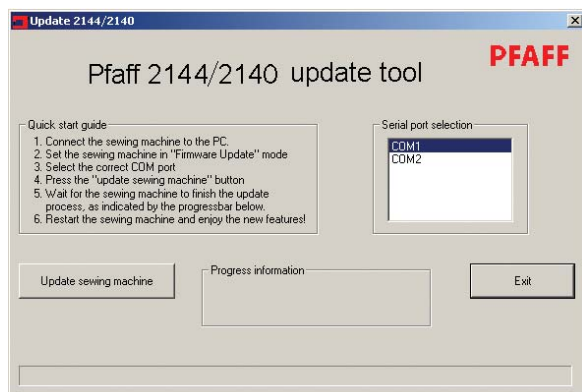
Update 2144/2140

PFAFF

Pfaff 2144/2140 update tool

Quick start guide
1. Connect the sewing machine to the PC.
2. Set the sewing machine in "Firmware Update" mode
3. Select the correct COM port
4. Press the "update sewing machine" button
5. Wait for the sewing machine to finish the update process, as indicated by the progressbar below.
6. Restart the sewing machine and enjoy the new features!

Serial port selection
COM1
COM2

Update sewing machine

Progress information

Exit